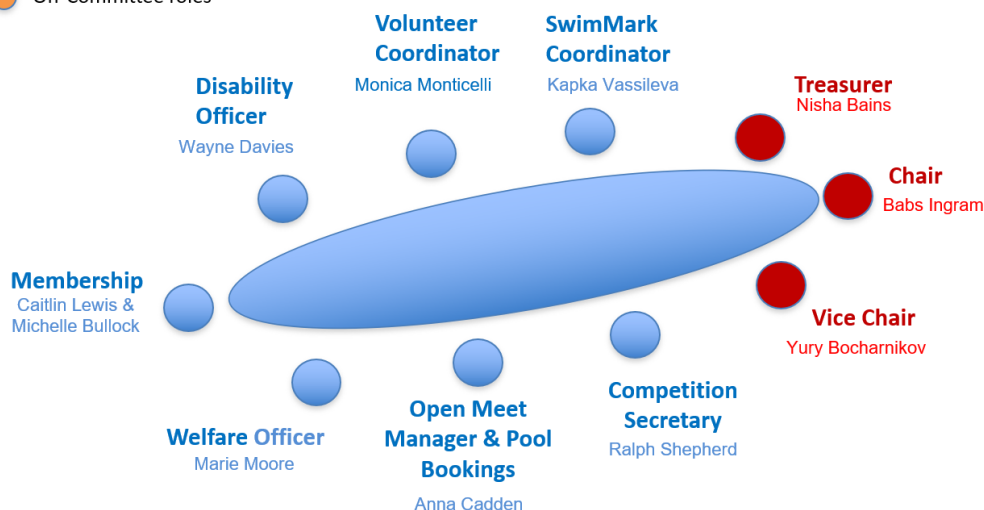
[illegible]

Volunteer Coordinator
Monica Monticelli

SwimMark Coordinator
Kapka Vassileva

Disability Officer
Wayne Davies

Treasurer
Nisha Bains

Chair
Babs Ingram

Membership
Caitlin Lewis & Michelle Bullock

Vice Chair
Yury Bocharnikov

Welfare Officer
Marie Moore

Open Meet Manager & Pool Bookings
Anna Cadden

Competition Secretary
Ralph Shepherd